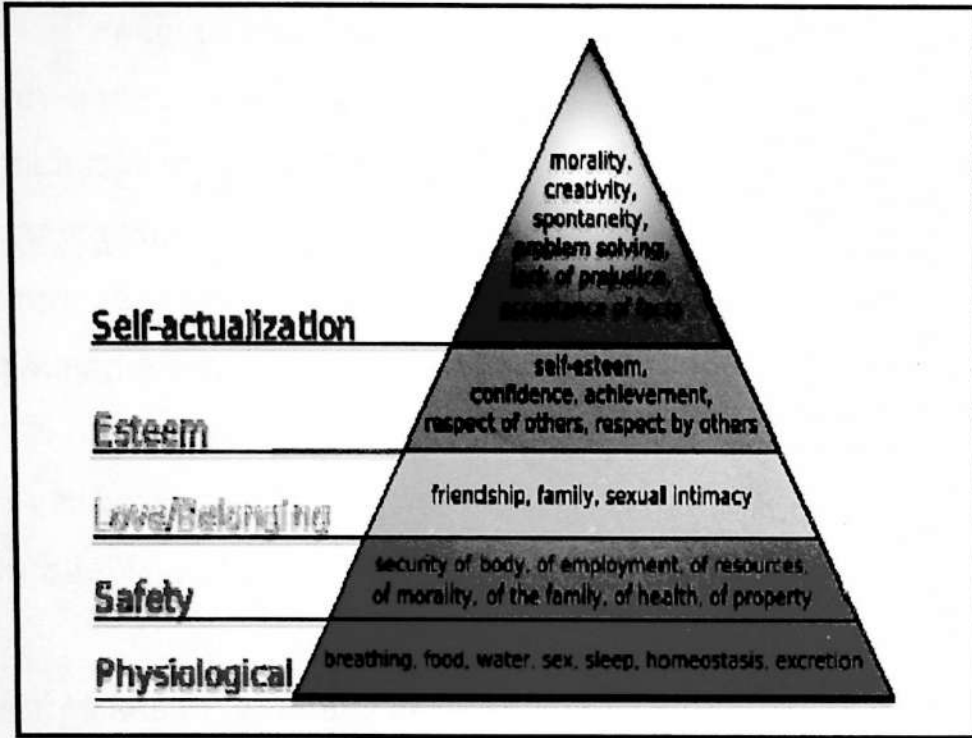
morality,
creativity,
spontaneity,
problem solving,
lack of prejudice,
acceptance of facts

Self-actualization

self-esteem,
confidence, achievement,
respect of others, respect by others

Esteem

friendship, family, sexual intimacy

Love/Belonging

security of body, of employment, of resources,
of morality, of the family, of health, of property

Safety

breathing, food, water, sex, sleep, homeostasis, excretion

Physiological